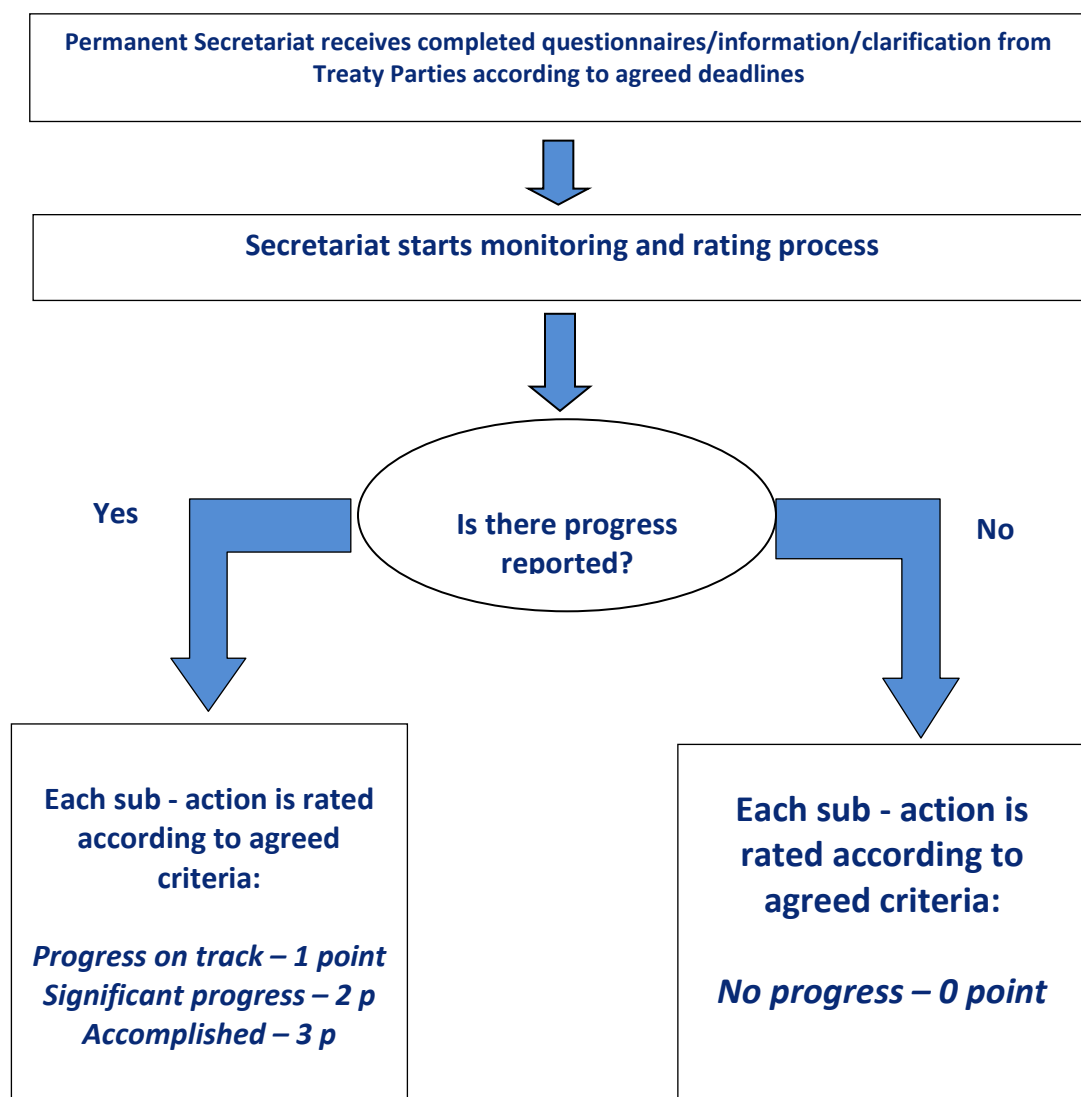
Permanent Secretariat receives completed questionnaires/information/clarification from Treaty Parties according to agreed deadlines

Secretariat starts monitoring and rating process

Is there progress reported?

Yes

No

Each sub - action is rated according to agreed criteria:

*Progress on track – 1 point*
*Significant progress – 2 p*
*Accomplished – 3 p*

Each sub - action is rated according to agreed criteria:

*No progress – 0 point*